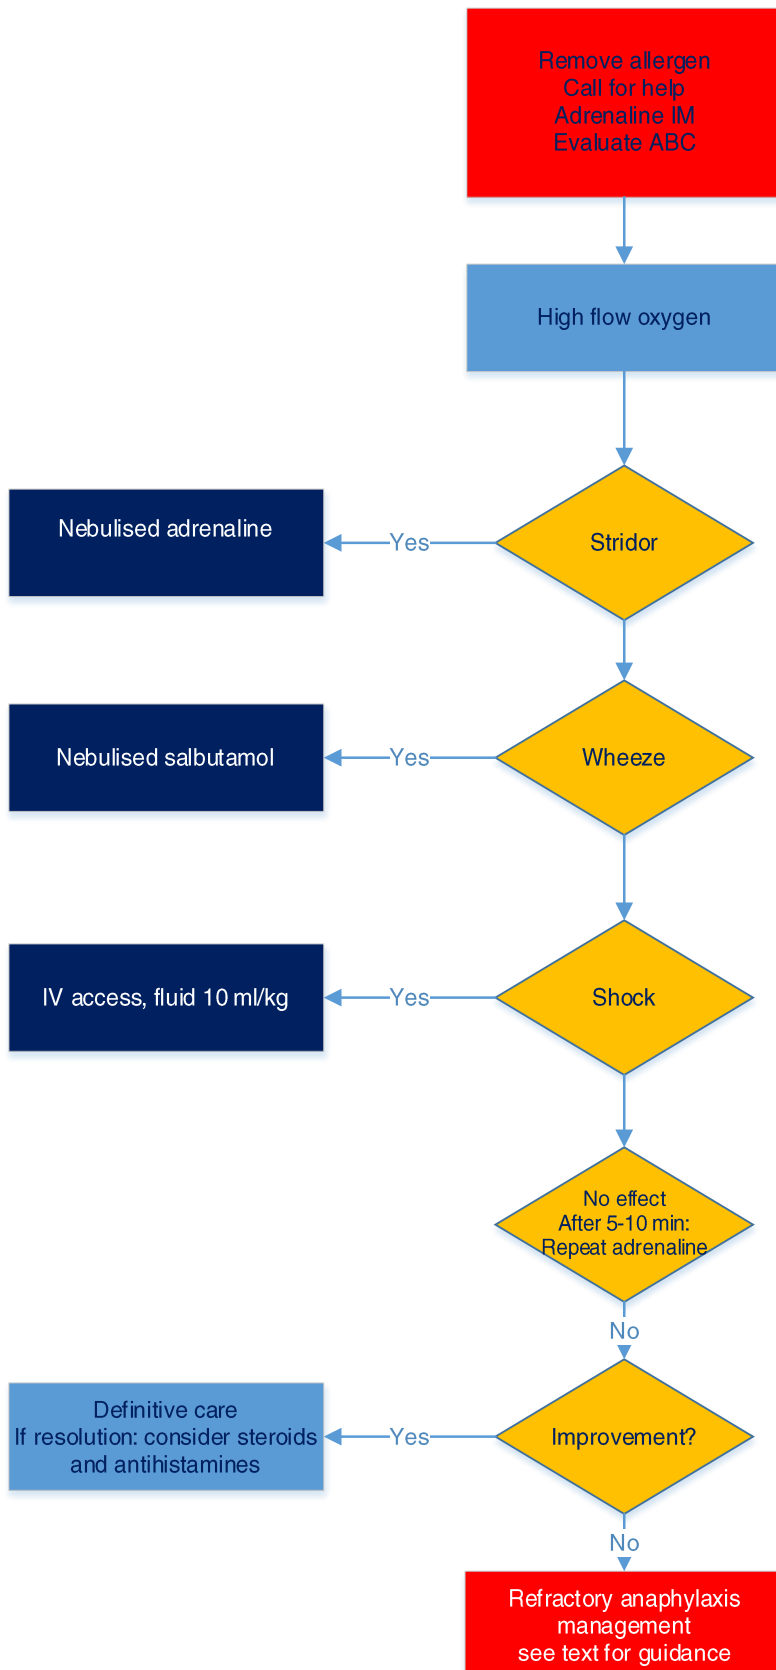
Remove allergen
Call for help
Adrenaline IM
Evaluate ABC

High flow oxygen

Stridor

Yes

Nebulised adrenaline

Wheeze

Yes

Nebulised salbutamol

Shock

Yes

IV access, fluid 10 ml/kg

No effect
After 5-10 min:
Repeat adrenaline

No

Improvement?

Yes

Definitive care
If resolution: consider steroids and antihistamines

No

Refractory anaphylaxis management
see text for guidance